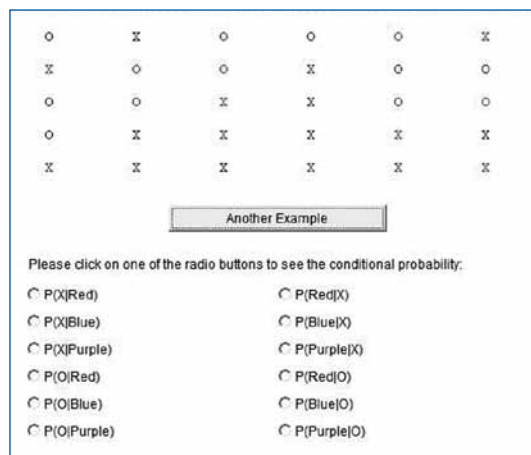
| o | x | o | o | o | x |
|---|---|---|---|---|---|
| x | o | o | x | o | o |
| o | o | x | x | o | o |
| o | x | x | x | x | x |
| x | x | x | x | x | x |

Another Example

Please click on one of the radio buttons to see the conditional probability:

P(X|Red)
P(X|Blue)
P(X|Purple)
P(O|Red)
P(O|Blue)
P(O|Purple)

P(Red|X)
P(Blue|X)
P(Purple|X)
P(Red|O)
P(Blue|O)
P(Purple|O)